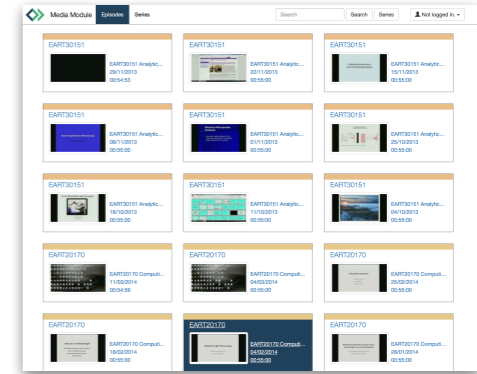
Media Module Episodes Series Search Search Series Not logged in.

EART30151
EART30151 Analytic...
29/11/2013
00:54:53

EART30151
EART30151 Analytic...
22/11/2013
00:55:00

EART30151
EART30151 Analytic...
15/11/2013
00:55:00

EART30151
EART30151 Analytic...
08/11/2013
00:55:00

EART30151
EART30151 Analytic...
01/11/2013
00:55:00

EART30151
EART30151 Analytic...
25/10/2013
00:55:00

EART30151
EART30151 Analytic...
18/10/2013
00:55:00

EART30151
EART30151 Analytic...
11/10/2013
00:55:00

EART30151
EART30151 Analytic...
04/10/2013
00:55:00

EART20170
EART20170 Computi...
11/03/2014
00:54:59

EART20170
EART20170 Computi...
04/03/2014
00:55:00

EART20170
EART20170 Computi...
25/02/2014
00:55:00

EART20170
EART20170 Computi...
18/02/2014
00:55:00

EART20170
EART20170 Computi...
04/02/2014
00:55:00

EART20170
EART20170 Computi...
28/01/2014
00:55:00